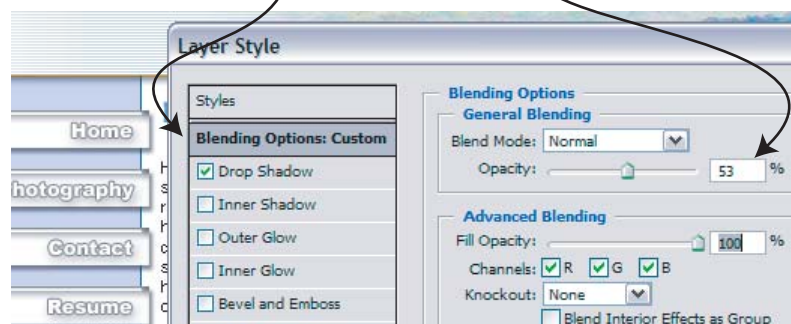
Home
hotography
Contact
Resume

Layer Style

Styles
Blending Options: Custom
Drop Shadow
Inner Shadow
Outer Glow
Inner Glow
Bevel and Emboss

Blending Options
General Blending
Blend Mode: Normal
Opacity: 53 %

Advanced Blending
Fill Opacity: 100 %
Channels: R G B
Knockout: None
Blend Interior Effects as Group